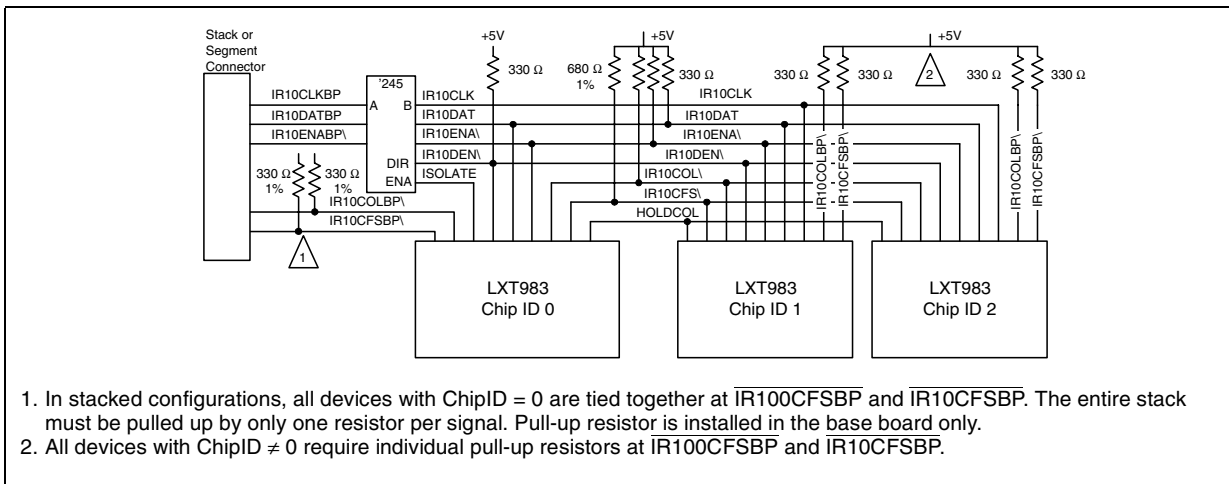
Stack or Segment Connector

'245

IR10CLKBP
IR10DATBP
IR10ENABP\
A B
DIR
ENA
IR10CLK
IR10DAT
IR10ENA\
IR10DEN\
ISOLATE

+5V
330 Ω
680 Ω 1%
+5V
330 Ω
330 Ω
330 Ω
+5V
330 Ω
330 Ω
2

IR10CLK
IR10DAT
IR10ENA\
IR10DEN\
IR10COL\
IR10CFS\
HOLDCOL

IR10COLBP\
IR10CFSBP\
IR10COLBP\
IR10CFSBP\

330 Ω 1%
330 Ω 1%
IR10COLBP\
IR10CFSBP\
1

LXT983 Chip ID 0
LXT983 Chip ID 1
LXT983 Chip ID 2

1. In stacked configurations, all devices with ChipID = 0 are tied together at $\overline{\text{IR100CFSBP}}$ and $\overline{\text{IR10CFSBP}}$. The entire stack must be pulled up by only one resistor per signal. Pull-up resistor is installed in the base board only.
2. All devices with ChipID $\neq$ 0 require individual pull-up resistors at $\overline{\text{IR100CFSBP}}$ and $\overline{\text{IR10CFSBP}}$.